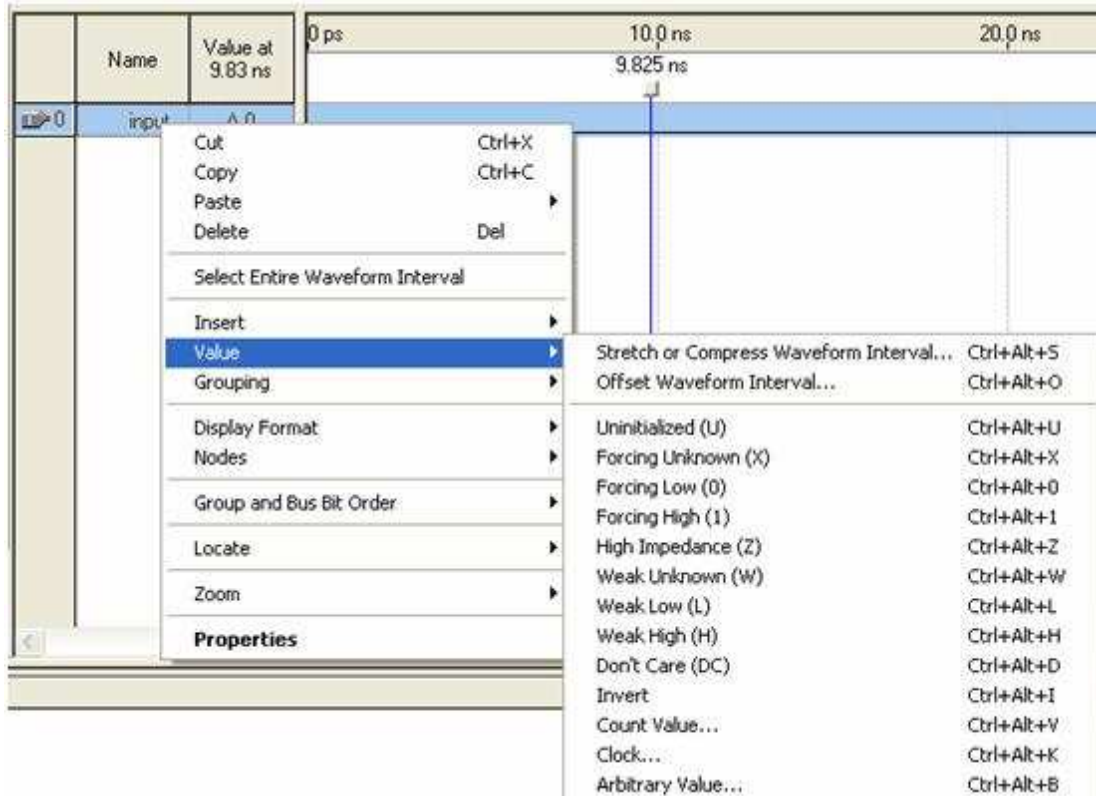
| | Name | Value at 9.83 ns |
|---|---|---|
| 0 | input | A 0 |

0 ps
10.0 ns
20.0 ns
9.825 ns

Cut Ctrl+X
Copy Ctrl+C
Paste
Delete Del
Select Entire Waveform Interval
Insert
Value
Grouping
Display Format
Nodes
Group and Bus Bit Order
Locate
Zoom
Properties

Stretch or Compress Waveform Interval... Ctrl+Alt+S
Offset Waveform Interval... Ctrl+Alt+O
Uninitialized (U) Ctrl+Alt+U
Forcing Unknown (X) Ctrl+Alt+X
Forcing Low (0) Ctrl+Alt+0
Forcing High (1) Ctrl+Alt+1
High Impedance (Z) Ctrl+Alt+Z
Weak Unknown (W) Ctrl+Alt+W
Weak Low (L) Ctrl+Alt+L
Weak High (H) Ctrl+Alt+H
Don't Care (DC) Ctrl+Alt+D
Invert Ctrl+Alt+I
Count Value... Ctrl+Alt+V
Clock... Ctrl+Alt+K
Arbitrary Value... Ctrl+Alt+B